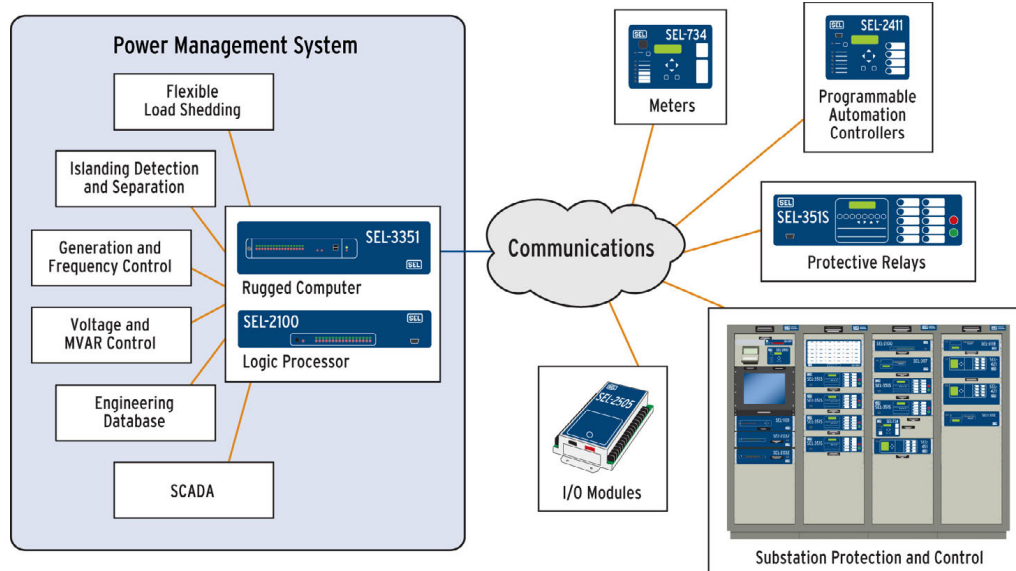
Power Management System

Flexible Load Shedding

Islanding Detection and Separation

Generation and Frequency Control

Voltage and MVAR Control

Engineering Database

SCADA

SEL-3351

SEL

Rugged Computer

SEL-2100

SEL

Logic Processor

Communications

SEL

SEL-734

Meters

SEL-2411

Programmable Automation Controllers

SEL

SEL-351S

Protective Relays

SEL

SEL-2505

I/O Modules

Substation Protection and Control